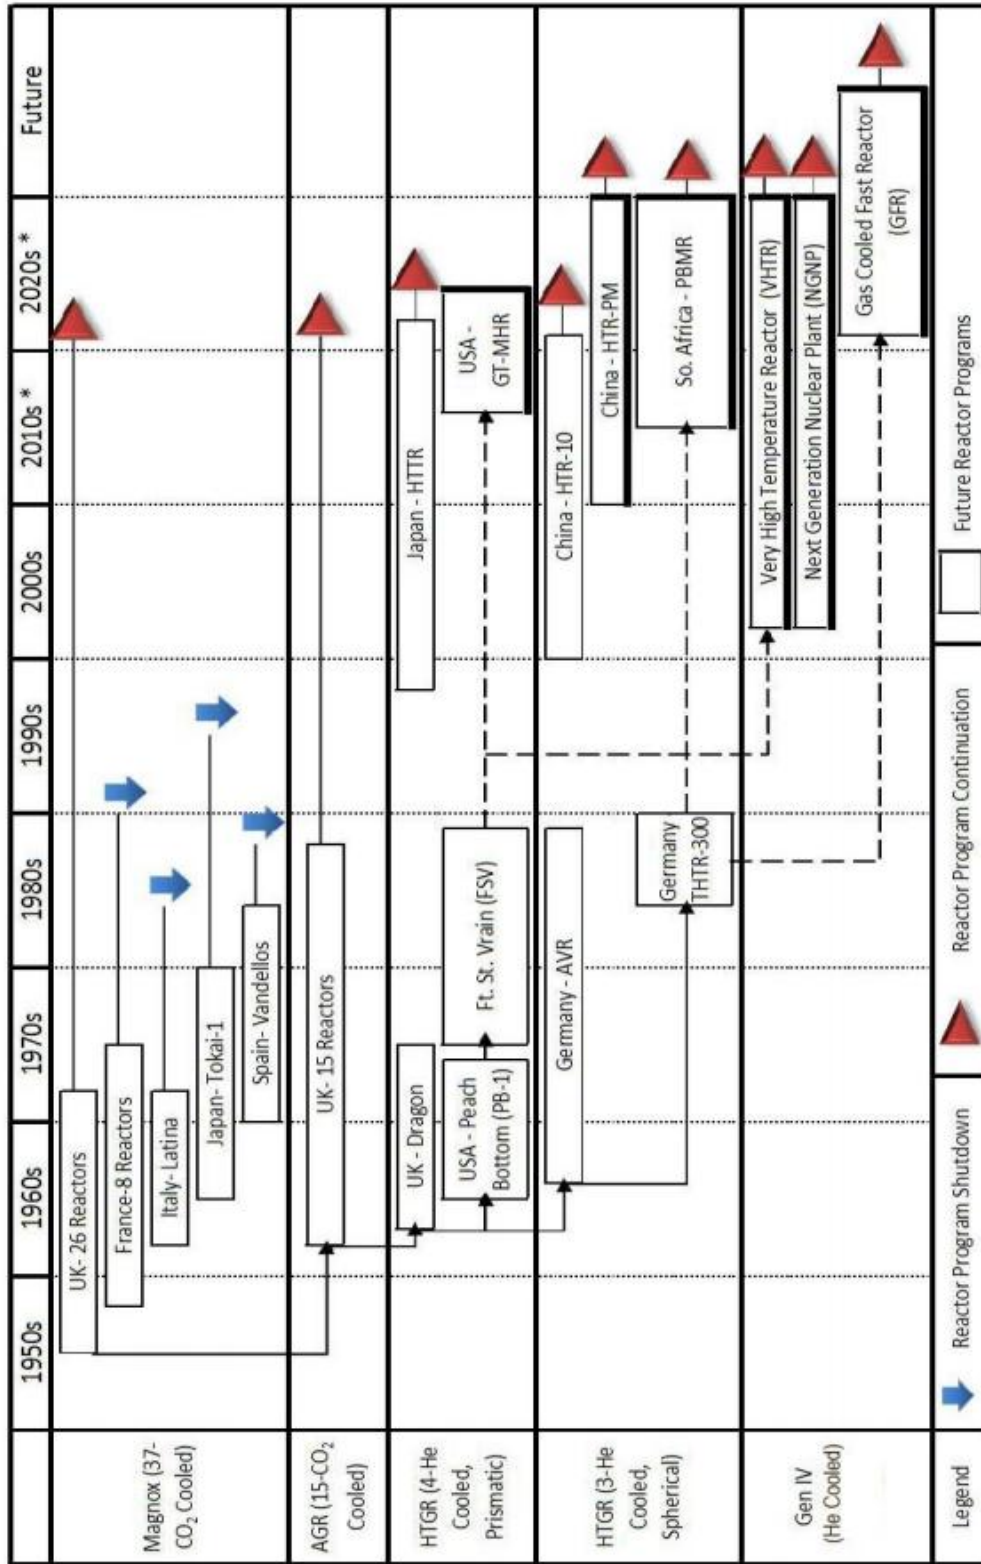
1950s
1960s
1970s
1980s
1990s
2000s
2010s *
2020s *
Future

Magnox (37-$CO_2$ Cooled)
UK- 26 Reactors
France-8 Reactors
Italy- Latina
Japan- Tokai-1
Spain- Vandellos

AGR (15-$CO_2$ Cooled)
UK- 15 Reactors

HTGR (4-He Cooled, Prismatic)
UK - Dragon
USA - Peach Bottom (PB-1)
Ft. St. Vrain (FSV)
Japan - HTTR
USA - GT-MHR

HTGR (3-He Cooled, Spherical)
Germany - AVR
Germany THTR-300
China - HTR-10
China - HTR-PM
So. Africa - PBMR

Gen IV (He Cooled)
Very High Temperature Reactor (VHTR)
Next Generation Nuclear Plant (NGNP)
Gas Cooled Fast Reactor (GFR)

Legend
Reactor Program Shutdown
Reactor Program Continuation
Future Reactor Programs